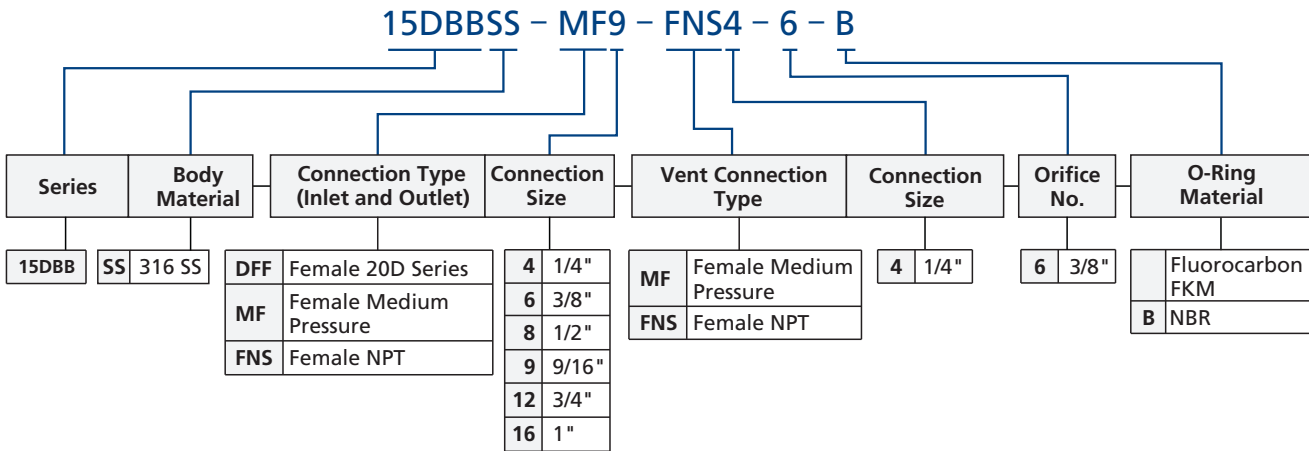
15DBBSS – MF9 – FNS4 – 6 – B

| Series | Body Material |
|---|---|

| 15DBB |
|---|

| SS | 316 SS |
|---|---|

Connection Type (Inlet and Outlet)

| DFF | Female 20D Series |
|---|---|
| MF | Female Medium Pressure |
| FNS | Female NPT |

Connection Size

| 4 | 1/4" |
|---|---|
| 6 | 3/8" |
| 8 | 1/2" |
| 9 | 9/16" |
| 12 | 3/4" |
| 16 | 1" |

Vent Connection Type

| MF | Female Medium Pressure |
|---|---|
| FNS | Female NPT |

Connection Size

| 4 | 1/4" |
|---|---|

Orifice No.

| 6 | 3/8" |
|---|---|

O-Ring Material

| | Fluorocarbon FKM |
|---|---|
| B | NBR |